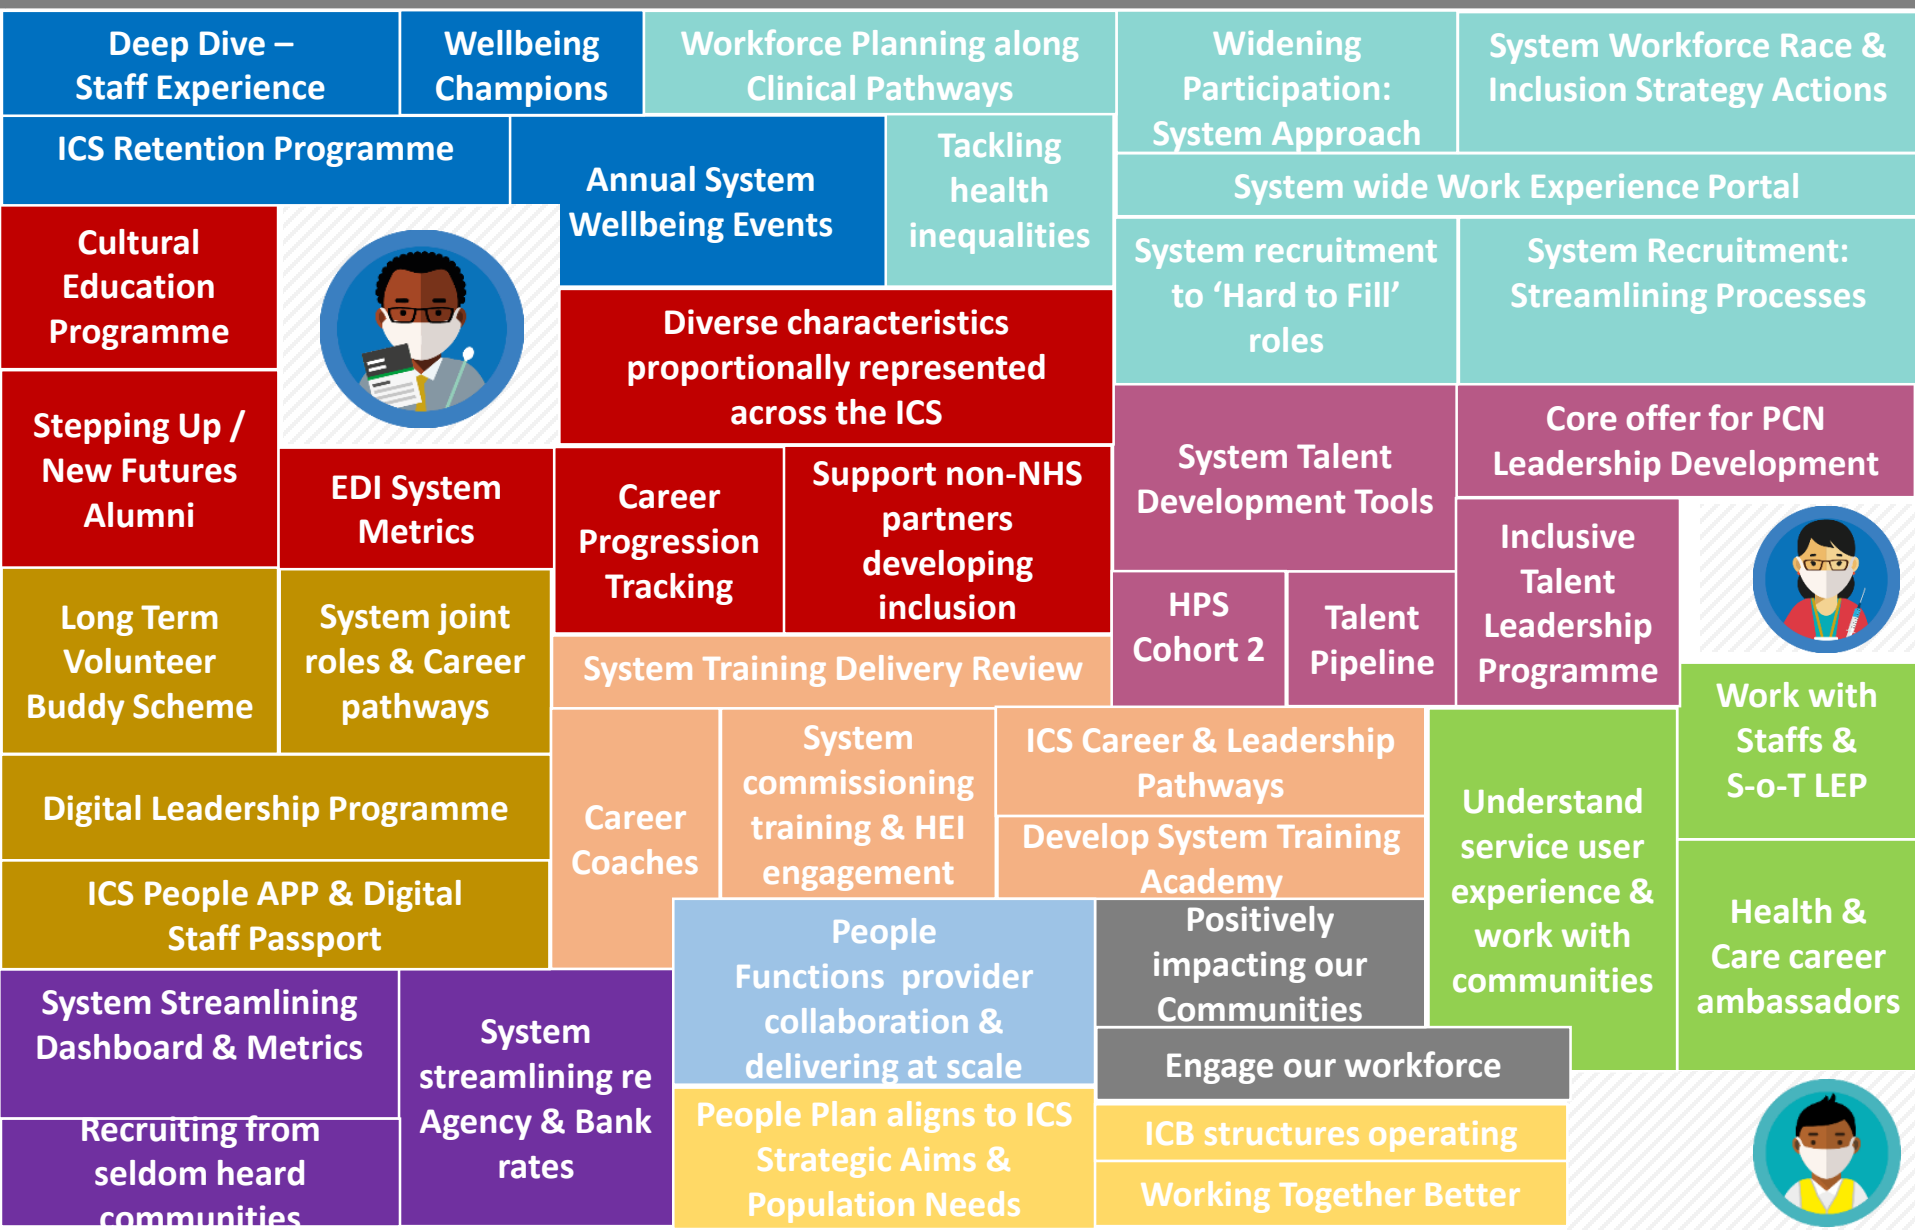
Deep Dive – Staff Experience

Wellbeing Champions

Workforce Planning along Clinical Pathways

Widening Participation: System Approach

System Workforce Race & Inclusion Strategy Actions

ICS Retention Programme

Annual System Wellbeing Events

Tackling health inequalities

System wide Work Experience Portal

Cultural Education Programme

System recruitment to ‘Hard to Fill’ roles

System Recruitment: Streamlining Processes

Diverse characteristics proportionally represented across the ICS

Stepping Up / New Futures Alumni

Core offer for PCN Leadership Development

System Talent Development Tools

EDI System Metrics

Career Progression Tracking

Support non-NHS partners developing inclusion

Inclusive Talent Leadership Programme

HPS Cohort 2

Talent Pipeline

Long Term Volunteer Buddy Scheme

System joint roles & Career pathways

System Training Delivery Review

Work with Staffs & S-o-T LEP

System commissioning training & HEI engagement

ICS Career & Leadership Pathways

Career Coaches

Understand service user experience & work with communities

Digital Leadership Programme

Develop System Training Academy

Health & Care career ambassadors

ICS People APP & Digital Staff Passport

People Functions provider collaboration & delivering at scale

Positively impacting our Communities

System Streamlining Dashboard & Metrics

System streamlining re Agency & Bank rates

Engage our workforce

Recruiting from seldom heard communities

People Plan aligns to ICS Strategic Aims & Population Needs

ICB structures operating

Working Together Better